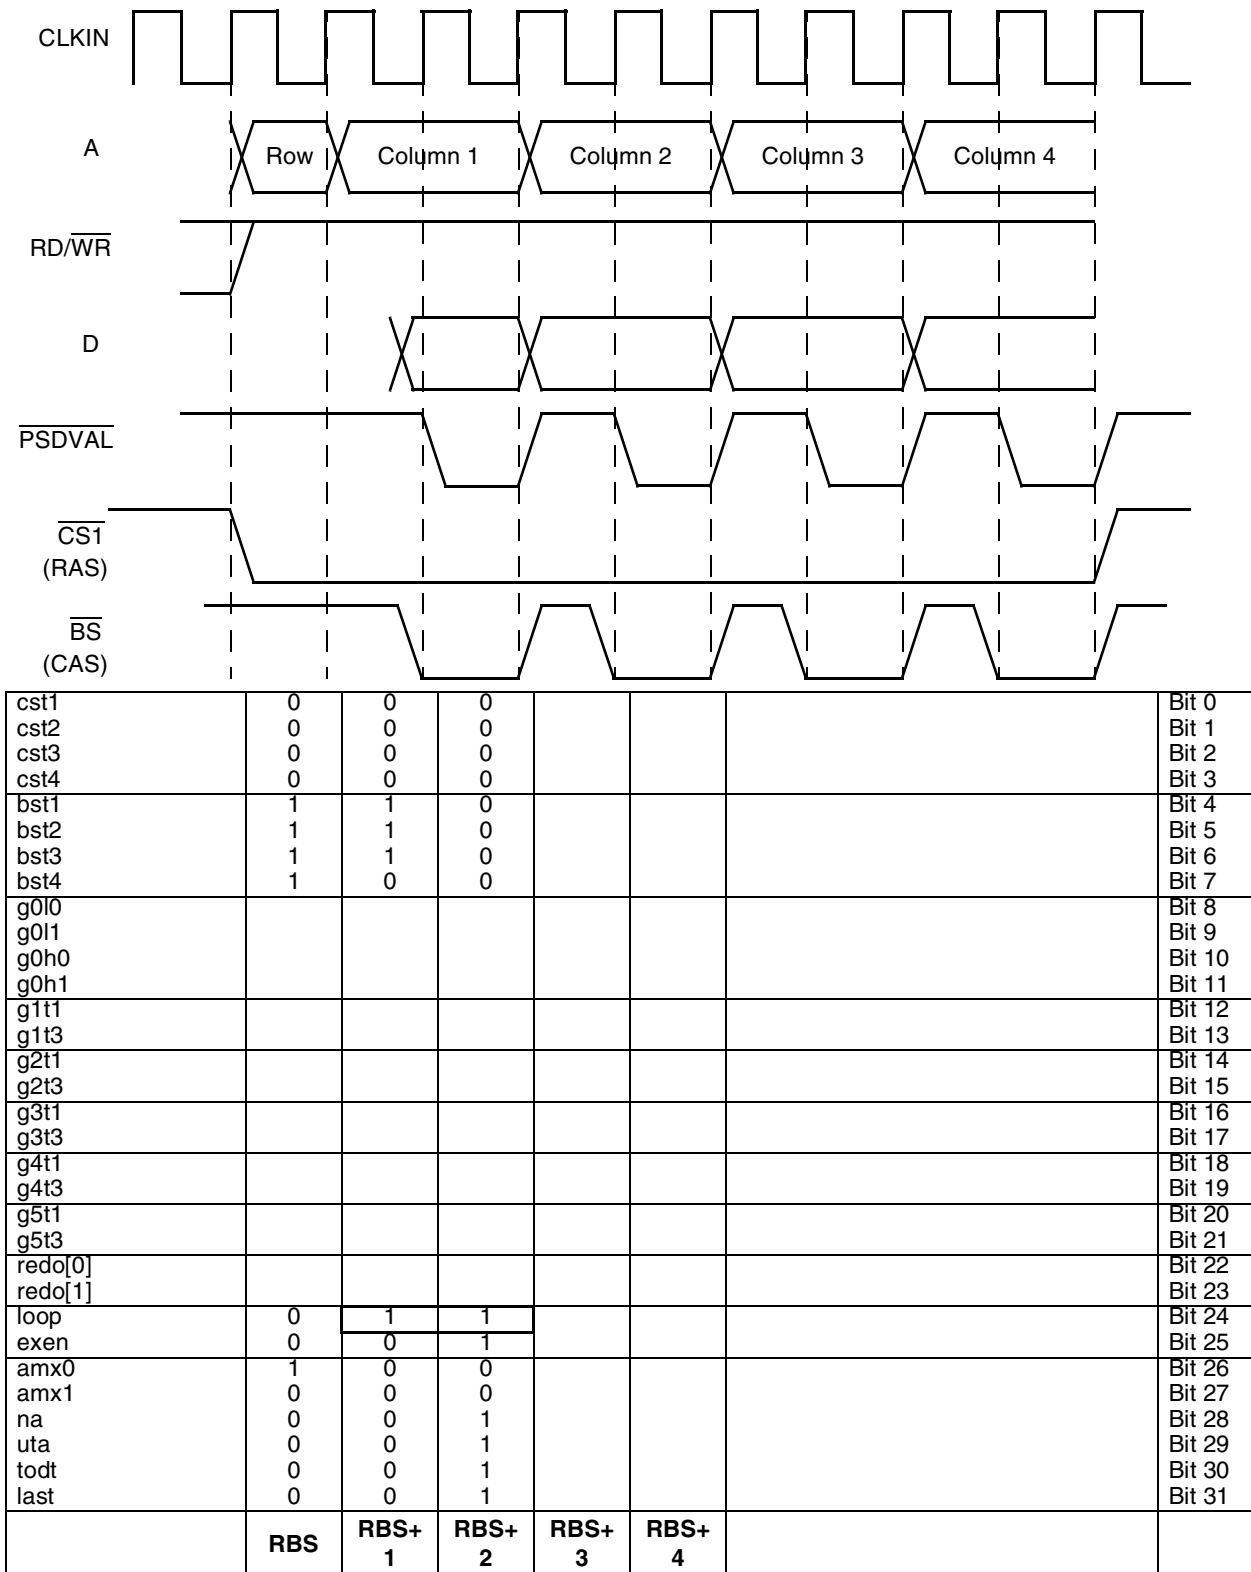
CLKIN

A

Row

Column 1

Column 2

Column 3

Column 4

RD/$\overline{WR}$

D

$\overline{PSDVAL}$

$\overline{CS1}$ (RAS)

$\overline{BS}$ (CAS)

| | | | | | | | |
|---|---|---|---|---|---|---|---|
| cst1 | 0 | 0 | 0 | | | | Bit 0 |
| cst2 | 0 | 0 | 0 | | | | Bit 1 |
| cst3 | 0 | 0 | 0 | | | | Bit 2 |
| cst4 | 0 | 0 | 0 | | | | Bit 3 |
| bst1 | 1 | 1 | 0 | | | | Bit 4 |
| bst2 | 1 | 1 | 0 | | | | Bit 5 |
| bst3 | 1 | 1 | 0 | | | | Bit 6 |
| bst4 | 1 | 0 | 0 | | | | Bit 7 |
| g0l0 | | | | | | | Bit 8 |
| g0l1 | | | | | | | Bit 9 |
| g0h0 | | | | | | | Bit 10 |
| g0h1 | | | | | | | Bit 11 |
| g1t1 | | | | | | | Bit 12 |
| g1t3 | | | | | | | Bit 13 |
| g2t1 | | | | | | | Bit 14 |
| g2t3 | | | | | | | Bit 15 |
| g3t1 | | | | | | | Bit 16 |
| g3t3 | | | | | | | Bit 17 |
| g4t1 | | | | | | | Bit 18 |
| g4t3 | | | | | | | Bit 19 |
| g5t1 | | | | | | | Bit 20 |
| g5t3 | | | | | | | Bit 21 |
| redo[0] | | | | | | | Bit 22 |
| redo[1] | | | | | | | Bit 23 |
| loop | 0 | 1 | 1 | | | | Bit 24 |
| exen | 0 | 0 | 1 | | | | Bit 25 |
| amx0 | 1 | 0 | 0 | | | | Bit 26 |
| amx1 | 0 | 0 | 0 | | | | Bit 27 |
| na | 0 | 0 | 1 | | | | Bit 28 |
| uta | 0 | 0 | 1 | | | | Bit 29 |
| todt | 0 | 0 | 1 | | | | Bit 30 |
| last | 0 | 0 | 1 | | | | Bit 31 |
| | **RBS** | **RBS+ 1** | **RBS+ 2** | **RBS+ 3** | **RBS+ 4** | | |